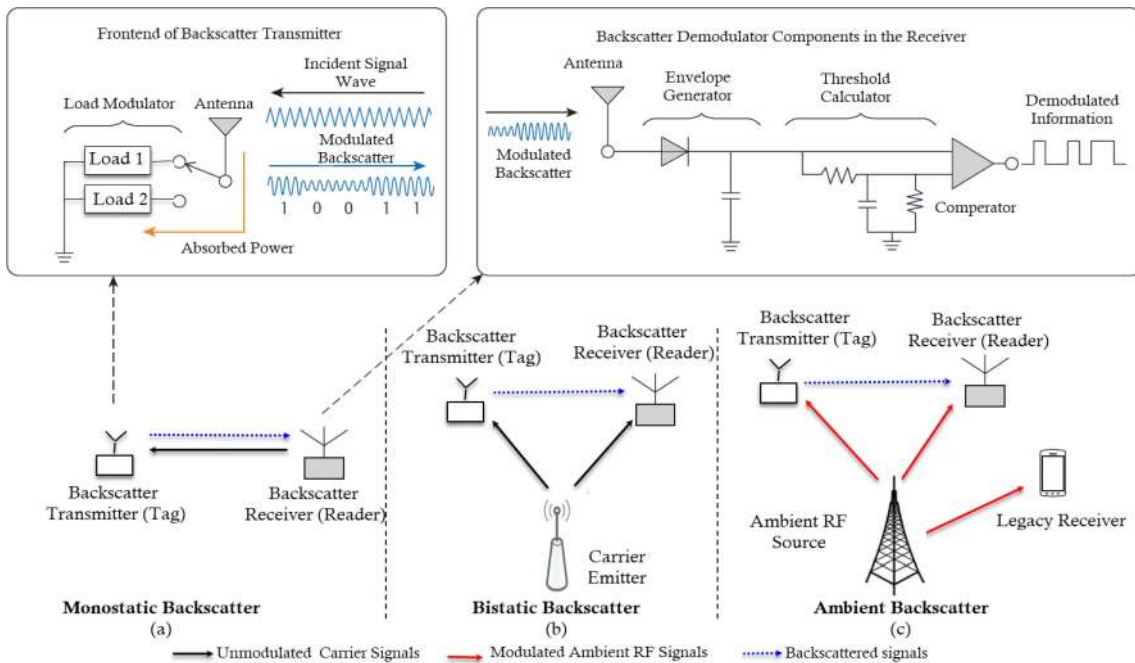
Frontend of Backscatter Transmitter

Incident Signal Wave

Load Modulator

Antenna

Modulated Backscatter

Load 1

Load 2

1 0 0 1 1

Absorbed Power

Backscatter Demodulator Components in the Receiver

Antenna

Envelope Generator

Threshold Calculator

Demodulated Information

Modulated Backscatter

Comperator

Backscatter Transmitter (Tag)

Backscatter Receiver (Reader)

Monostatic Backscatter
(a)

Backscatter Transmitter (Tag)

Backscatter Receiver (Reader)

Carrier Emitter

Bistatic Backscatter
(b)

Backscatter Transmitter (Tag)

Backscatter Receiver (Reader)

Ambient RF Source

Legacy Receiver

Ambient Backscatter
(c)

Unmodulated Carrier Signals

Modulated Ambient RF Signals

Backscattered signals